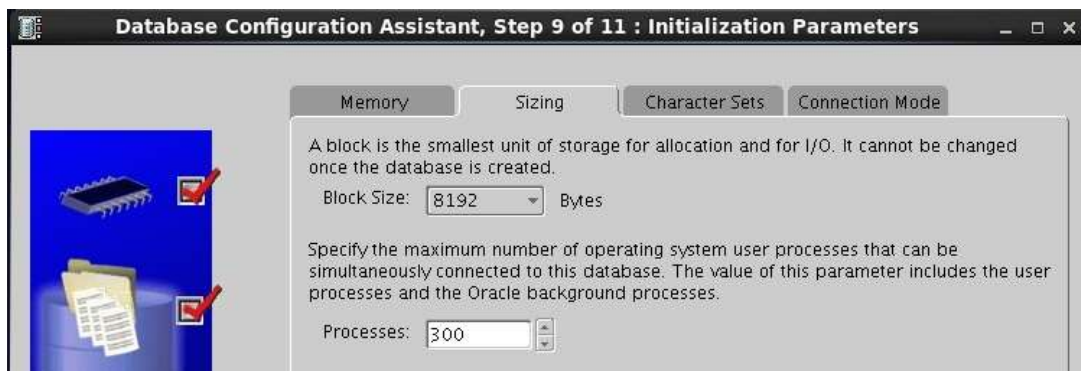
Database Configuration Assistant, Step 9 of 11 : Initialization Parameters

Memory | Sizing | Character Sets | Connection Mode

A block is the smallest unit of storage for allocation and for I/O. It cannot be changed once the database is created.

Block Size: 8192 Bytes

Specify the maximum number of operating system user processes that can be simultaneously connected to this database. The value of this parameter includes the user processes and the Oracle background processes.

Processes: 300